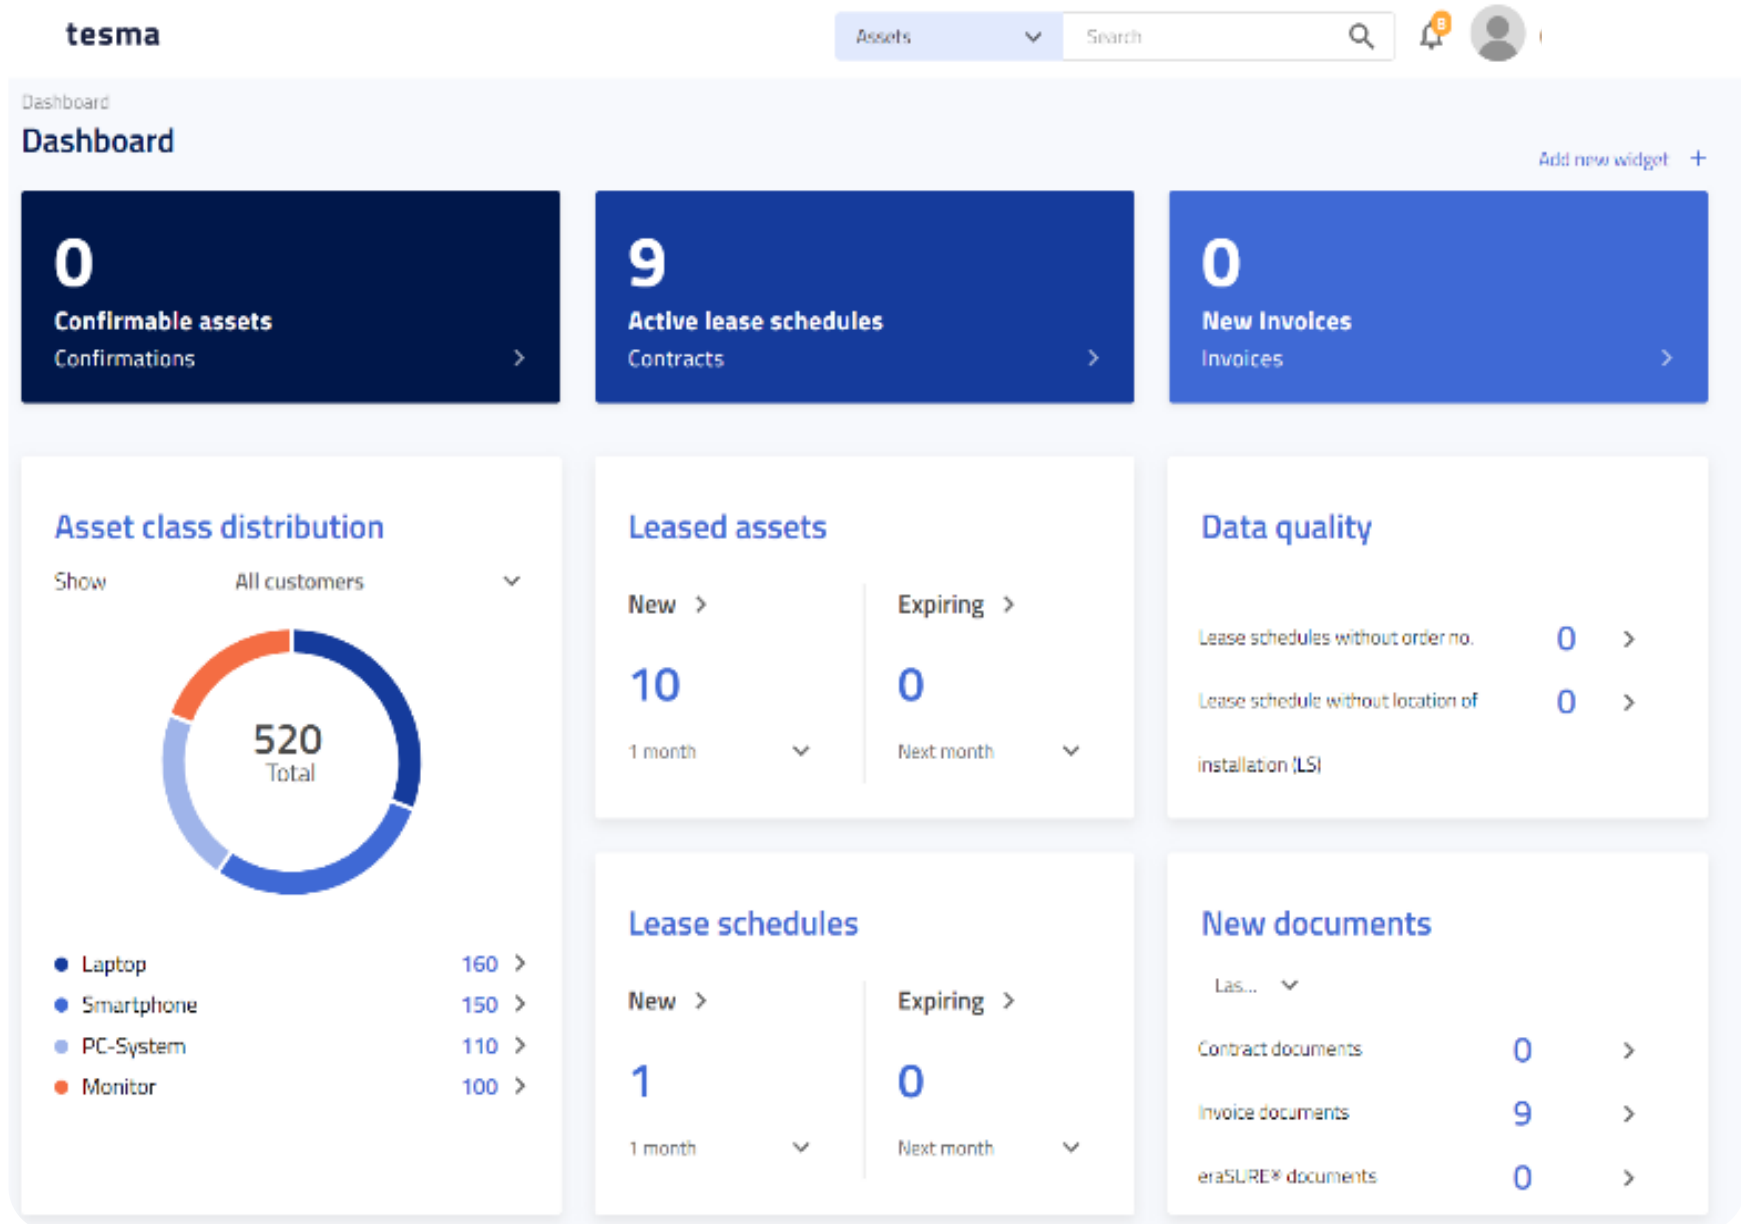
tesma

Assets
Search
8

Dashboard
Dashboard
Add new widget +

0
Confirmable assets
Confirmations

9
Active lease schedules
Contracts

0
New Invoices
Invoices

Asset class distribution
Show All customers

520
Total

Laptop 160
Smartphone 150
PC-System 110
Monitor 100

Leased assets
New
10
1 month
Expiring
0
Next month

Data quality
Lease schedules without order no. 0
Lease schedule without location of installation (LS) 0

Lease schedules
New
1
1 month
Expiring
0
Next month

New documents
Las...
Contract documents 0
Invoice documents 9
eraSURE® documents 0